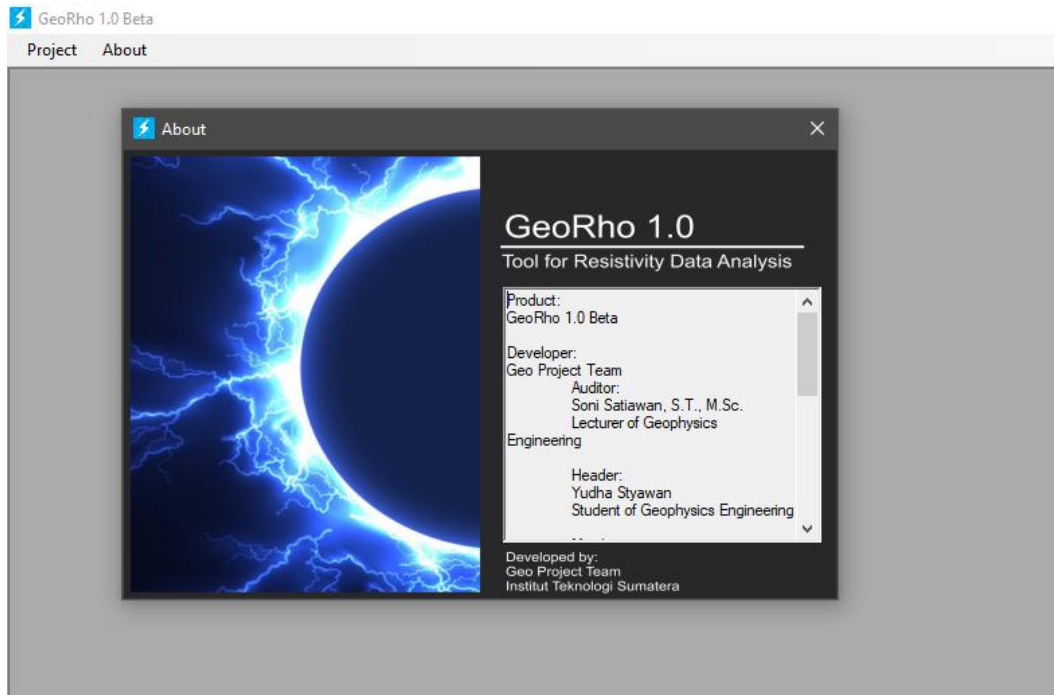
GeoRho 1.0 Beta

Project About

About

GeoRho 1.0

Tool for Resistivity Data Analysis

Product:
GeoRho 1.0 Beta

Developer:
Geo Project Team
Auditor:
Soni Satiawan, S.T., M.Sc.
Lecturer of Geophysics Engineering

Header:
Yudha Styawan
Student of Geophysics Engineering

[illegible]

Developed by:
Geo Project Team
Institut Teknologi Sumatera